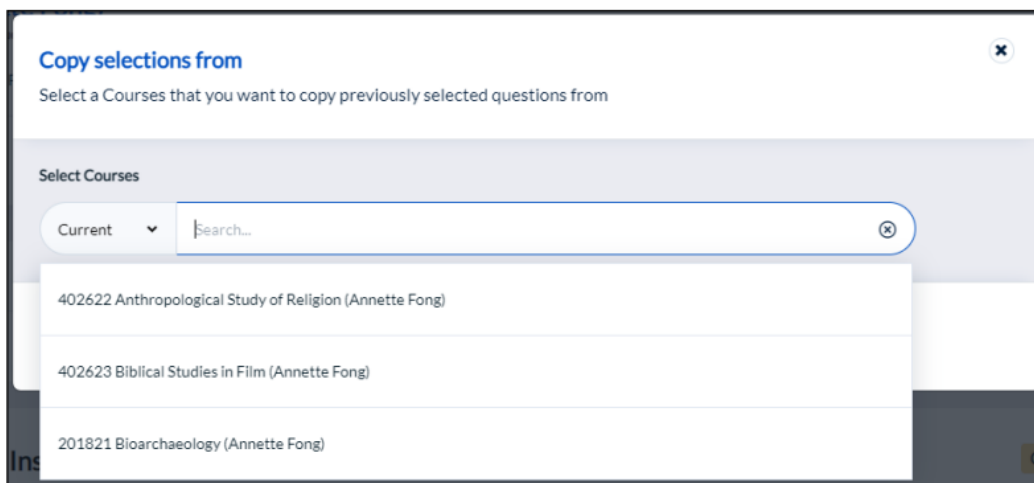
Copy selections from

Select a Courses that you want to copy previously selected questions from

Select Courses

Current

Search...

402622 Anthropological Study of Religion (Annette Fong)

402623 Biblical Studies in Film (Annette Fong)

201821 Bioarchaeology (Annette Fong)

Ins